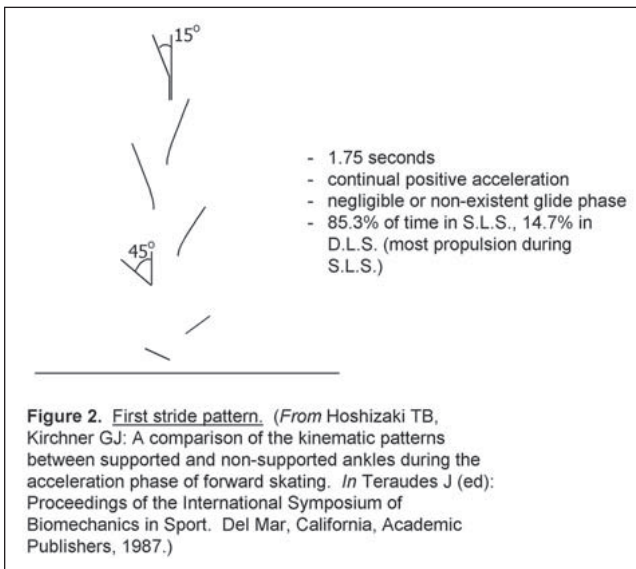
15°

45°

- 1.75 seconds
- continual positive acceleration
- negligible or non-existent glide phase
- 85.3% of time in S.L.S., 14.7% in D.L.S. (most propulsion during S.L.S.)

**Figure 2.** First stride pattern. (*From* Hoshizaki TB, Kirchner GJ: A comparison of the kinematic patterns between supported and non-supported ankles during the acceleration phase of forward skating. *In* Teraudes J (ed): Proceedings of the International Symposium of Biomechanics in Sport. Del Mar, California, Academic Publishers, 1987.)